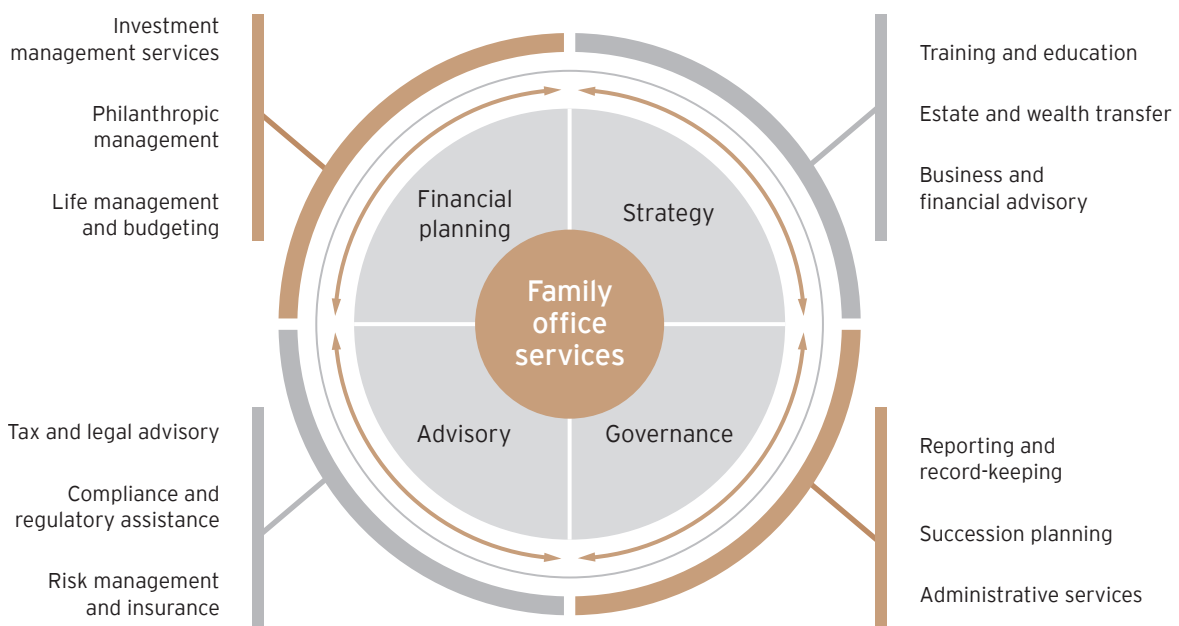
Investment management services

Philanthropic management

Life management and budgeting

Training and education

Estate and wealth transfer

Business and financial advisory

Financial planning

Strategy

Family office services

Advisory

Governance

Tax and legal advisory

Compliance and regulatory assistance

Risk management and insurance

Reporting and record-keeping

Succession planning

Administrative services